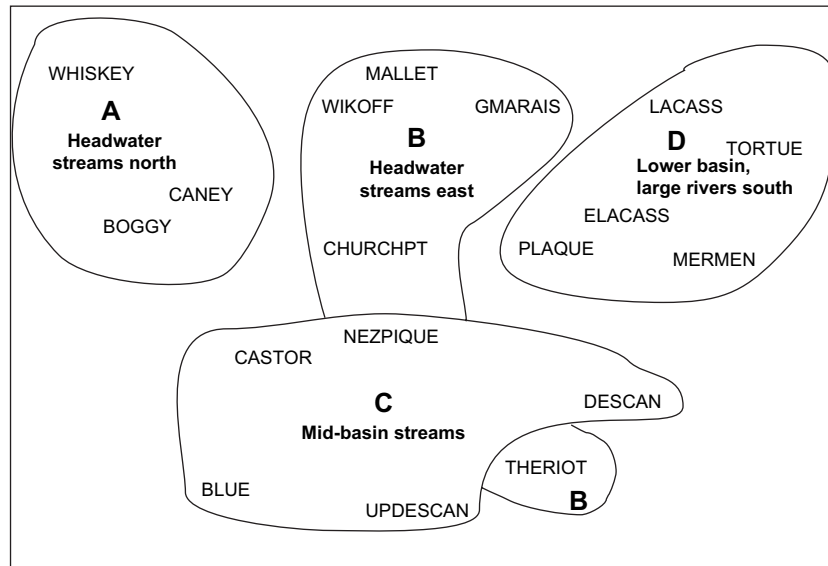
WHISKEY

A
Headwater streams north

CANEY

BOGGY

MALLET

WIKOFF

GMARAIS

B
Headwater streams east

CHURCHPT

LACASS

D
Lower basin, large rivers south

TORTUE

ELACASS

PLAQUE

MERMEN

NEZPIQUE

CASTOR

C
Mid-basin streams

DESCAN

THERIOT

B

BLUE

UPDESCAN